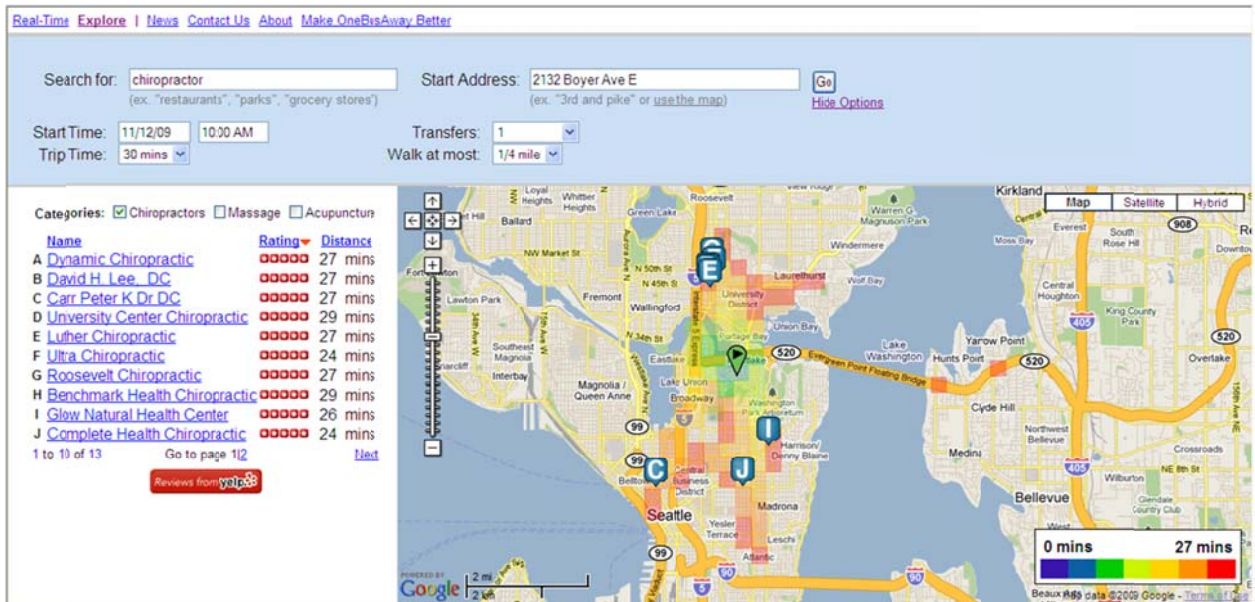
Real-Time Explore | News Contact Us About Make OneBusAway Better

Search for: chiropractor
(ex. "restaurants", "parks", "grocery stores")

Start Address: 2132 Boyer Ave E
(ex. "3rd and pike" or use the map)

Go
Hide Options

Start Time: 11/12/09 10:00 AM
Trip Time: 30 mins

Transfers: 1
Walk at most: 1/4 mile

Categories: Chiropractors Massage Acupuncture

| | Name | Rating | Distance |
|---|---|---|---|
| A | Dynamic Chiropractic | | 27 mins |
| B | David H. Lee, DC | | 27 mins |
| C | Carr Peter K Dr DC | | 27 mins |
| D | Unversity Center Chiropractic | | 29 mins |
| E | Luther Chiropractic | | 27 mins |
| F | Ultra Chiropractic | | 24 mins |
| G | Roosevelt Chiropractic | | 27 mins |
| H | Benchmark Health Chiropractic | | 29 mins |
| I | Glow Natural Health Center | | 26 mins |
| J | Complete Health Chiropractic | | 24 mins |

1 to 10 of 13 Go to page 1|2 Next

Reviews from yelp

Map Satellite Hybrid

Loyal Heights Whittier Heights Ballard Green Lake Roosevelt Warren G. Magnuson Park Kirkland Windermere Fremont Wallingford University District Laurelhurst Wolf Bay Lawton Park Southeast Magnolia Interbay Eastlake Union Bay Lake Washington Hunts Point Yarrow Point Magnolia / Queen Anne Lake Union Broadway Washington Park Arboretum Evergreen Point Floating Bridge Clyde Hill Northwest Bellevue Harrison/ Denny Blaine Medina Belltown Central Business District Seattle Yesler Terrace Madrona Leschi Atlantic Bellevue Crossroads Wilburton Glendale Country Club Moss Bay Central Houghton King County Park Everest South Rose Hill Overlake NE 8th St NW Market St N 50th St N 45th St N 34th St

C E I J

908 405 520 99 90 5

0 mins 27 mins

POWERED BY Google 2 mi 2 km
Beaux Arts Map data ©2009 Google - Terms of Use